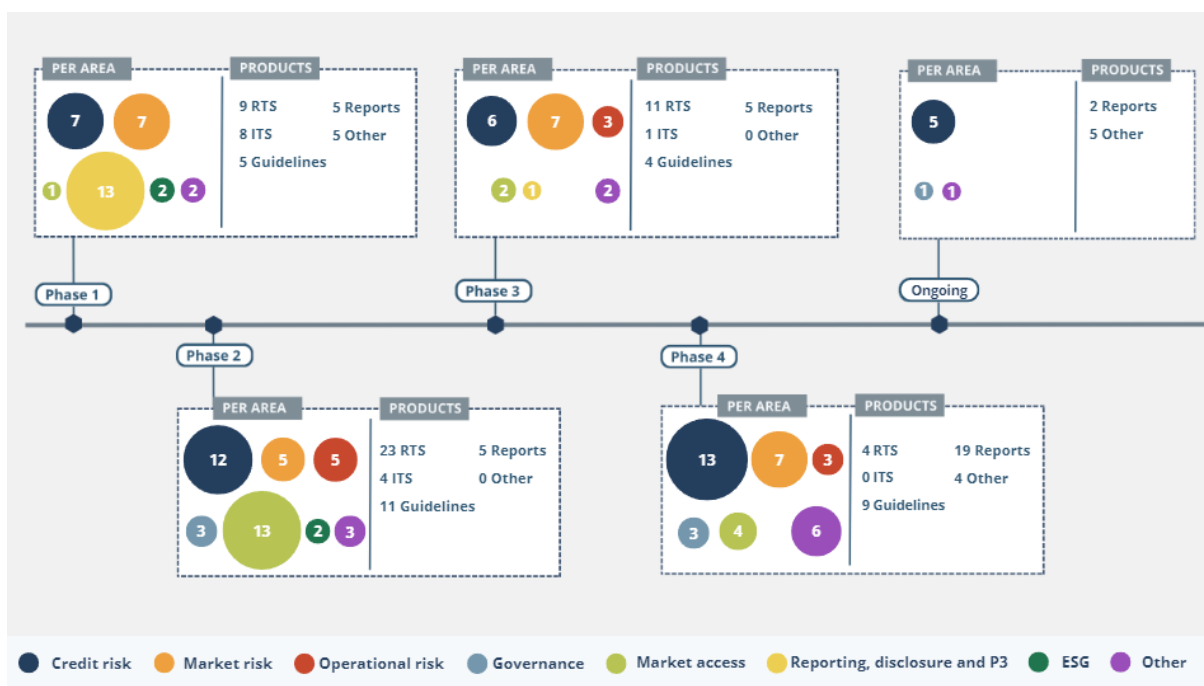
PER AREA
PRODUCTS
7 7 1 13 2 2
9 RTS
8 ITS
5 Guidelines
5 Reports
5 Other

Phase 1

PER AREA
PRODUCTS
6 7 3 2 1 2
11 RTS
1 ITS
4 Guidelines
5 Reports
0 Other

Phase 3

PER AREA
PRODUCTS
5 1 1
2 Reports
5 Other

Ongoing

Phase 2

PER AREA
PRODUCTS
12 5 5 3 13 2 3
23 RTS
4 ITS
11 Guidelines
5 Reports
0 Other

Phase 4

PER AREA
PRODUCTS
13 7 3 3 4 6
4 RTS
0 ITS
9 Guidelines
19 Reports
4 Other

Credit risk
Market risk
Operational risk
Governance
Market access
Reporting, disclosure and P3
ESG
Other